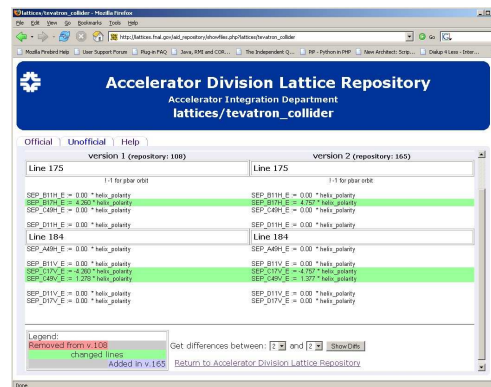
lattices/tevatron_collider - Mozilla Firefox
File Edit View Go Bookmarks Tools Help
http://lattices.fnal.gov/ad_repository/showfiles.php?lattices/tevatron_collider
Go
Mozilla Firebird Help | User Support Forum | Plug-in FAQ | Java, RMI and COR... | The Independent Q... | PIP - Python in PHP | New Architect: Scrip... | Dialup 4 Less - Inter...

Accelerator Division Lattice Repository
Accelerator Integration Department
lattices/tevatron_collider

Official | Unofficial | Help

| version 1 (repository: 108) | version 2 (repository: 165) |
|---|---|
| Line 175 | Line 175 |
| !-! for pbar orbit | !-! for pbar orbit |
| SEP_B11H_E = 0.00 * helix_polarity | SEP_B11H_E = 0.00 * helix_polarity |
| SEP_B17H_E = 4.260 * helix_polarity | SEP_B17H_E = 4.757 * helix_polarity |
| SEP_C49H_E = 0.00 * helix_polarity | SEP_C49H_E = 0.00 * helix_polarity |
| SEP_D11H_E = 0.00 * helix_polarity | SEP_D11H_E = 0.00 * helix_polarity |
| Line 184 | Line 184 |
| SEP_A49H_E = 0.00 * helix_polarity | SEP_A49H_E = 0.00 * helix_polarity |
| SEP_B11V_E = 0.00 * helix_polarity | SEP_B11V_E = 0.00 * helix_polarity |
| SEP_C17V_E = -4.260 * helix_polarity | SEP_C17V_E = -4.757 * helix_polarity |
| SEP_C49V_E = 1.270 * helix_polarity | SEP_C49V_E = 1.377 * helix_polarity |
| SEP_D11V_E = 0.00 * helix_polarity | SEP_D11V_E = 0.00 * helix_polarity |
| SEP_D17V_E = 0.00 * helix_polarity | SEP_D17V_E = 0.00 * helix_polarity |

Legend:
Removed from v.108
changed lines
Added in v.165

Get differences between: 2 and 2 Show Diffs
Return to Accelerator Division Lattice Repository

Done